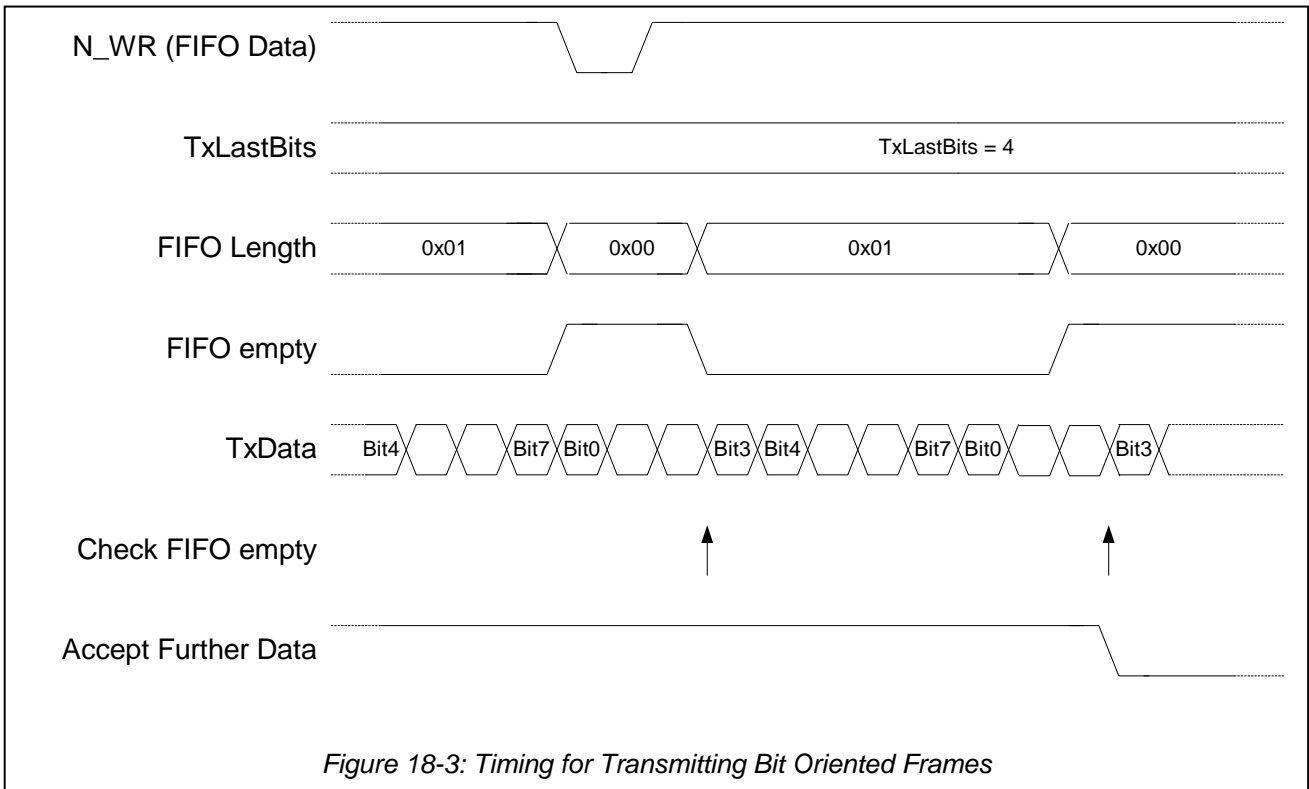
N_WR (FIFO Data)

TxLastBits

TxLastBits = 4

FIFO Length

0x01

0x00

0x01

0x00

FIFO empty

TxData

Bit4

Bit7

Bit0

Bit3

Bit4

Bit7

Bit0

Bit3

Check FIFO empty

Accept Further Data

*Figure 18-3: Timing for Transmitting Bit Oriented Frames*